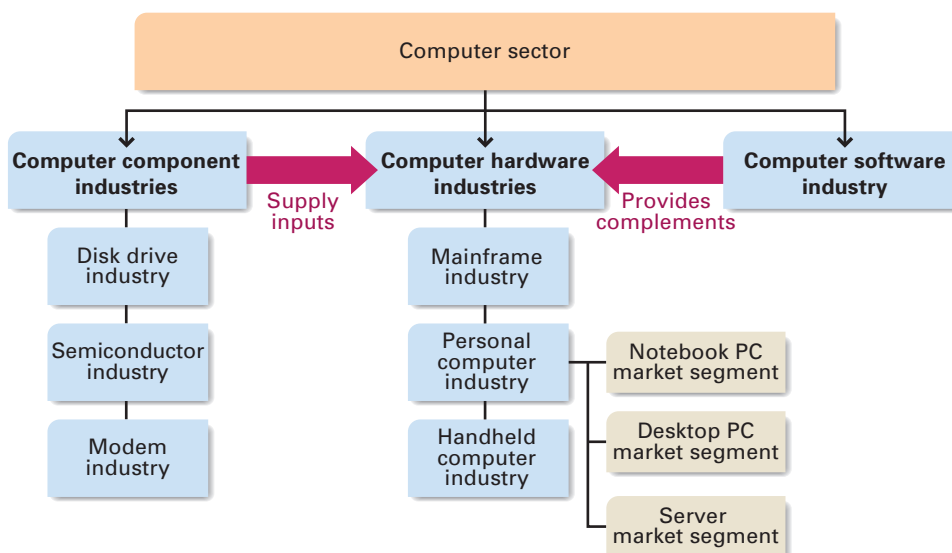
Computer sector

Computer component industries

Supply inputs

Computer hardware industries

Provides complements

Computer software industry

Disk drive industry

Semiconductor industry

Modem industry

Mainframe industry

Personal computer industry

Handheld computer industry

Notebook PC market segment

Desktop PC market segment

Server market segment